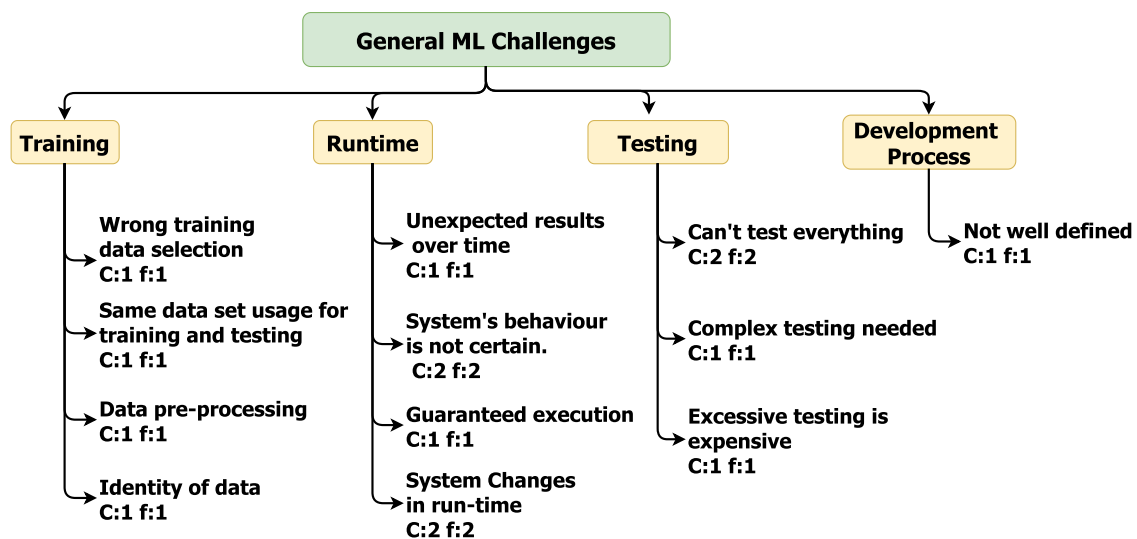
General ML Challenges

Training

Wrong training data selection
C:1 f:1

Same data set usage for training and testing
C:1 f:1

Data pre-processing
C:1 f:1

Identity of data
C:1 f:1

Runtime

Unexpected results over time
C:1 f:1

System's behaviour is not certain.
C:2 f:2

Guaranteed execution
C:1 f:1

System Changes in run-time
C:2 f:2

Testing

Can't test everything
C:2 f:2

Complex testing needed
C:1 f:1

Excessive testing is expensive
C:1 f:1

Development Process

Not well defined
C:1 f:1